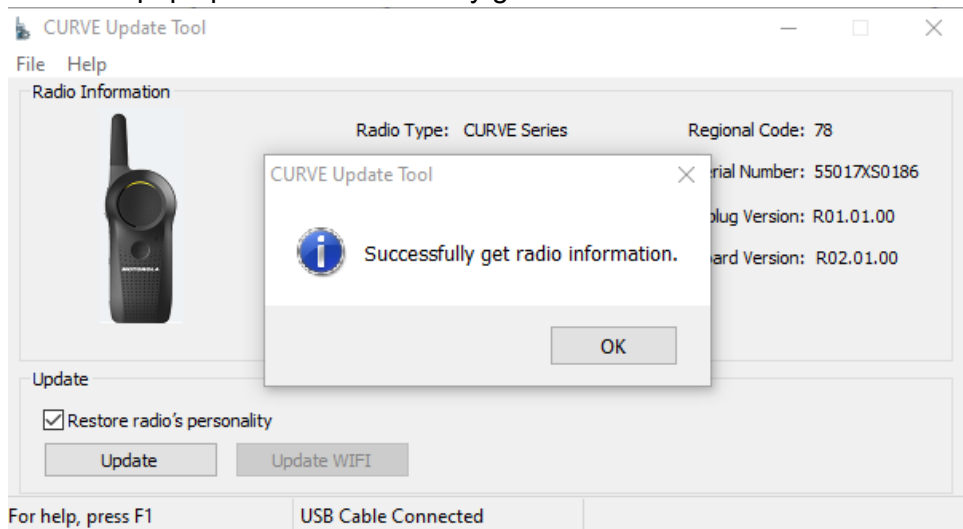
CURVE Update Tool

File Help

Radio Information

Radio Type: CURVE Series

Regional Code: 78

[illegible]rial Number: 55017XS0186

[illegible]plug Version: R01.01.00

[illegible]ard Version: R02.01.00

CURVE Update Tool

Successfully get radio information.

OK

Update

Restore radio's personality

Update

Update WIFI

For help, press F1

USB Cable Connected